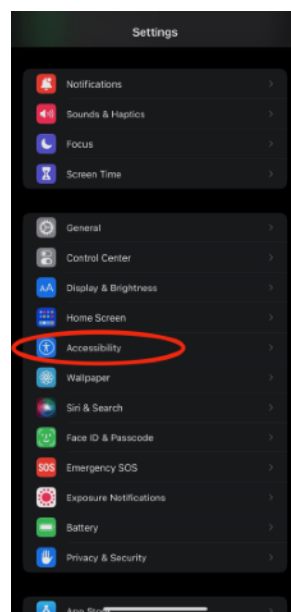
Settings

Notifications
Sounds & Haptics
Focus
Screen Time

General
Control Center
AA Display & Brightness
Home Screen
Accessibility
Wallpaper
Siri & Search
Face ID & Passcode
SOS Emergency SOS
Exposure Notifications
Battery
Privacy & Security

App Sto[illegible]